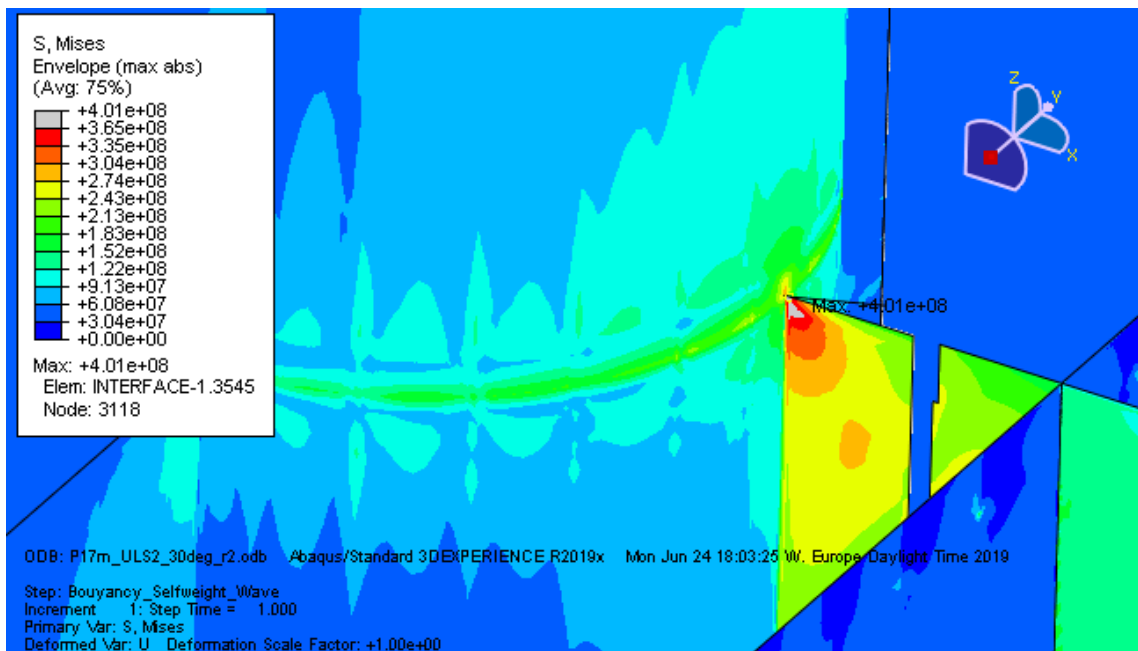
S, Mises
Envelope (max abs)
(Avg: 75%)

+4.01e+08
+3.65e+08
+3.35e+08
+3.04e+08
+2.74e+08
+2.43e+08
+2.13e+08
+1.83e+08
+1.52e+08
+1.22e+08
+9.13e+07
+6.08e+07
+3.04e+07
+0.00e+00

Max: +4.01e+08
Elem: INTERFACE-1.3545
Node: 3118

Z
Y
X

Max: +4.01e+08

ODB: P17m_ULS2_30deg_r2.odb Abaqus/Standard 3DEXPERIENCE R2019x Mon Jun 24 18:03:25 W. Europe Daylight Time 2019

Step: Bouyancy_Selfweight_Wave
Increment 1: Step Time = 1.000
Primary Var: S, Mises
Deformed Var: U Deformation Scale Factor: +1.00e+00